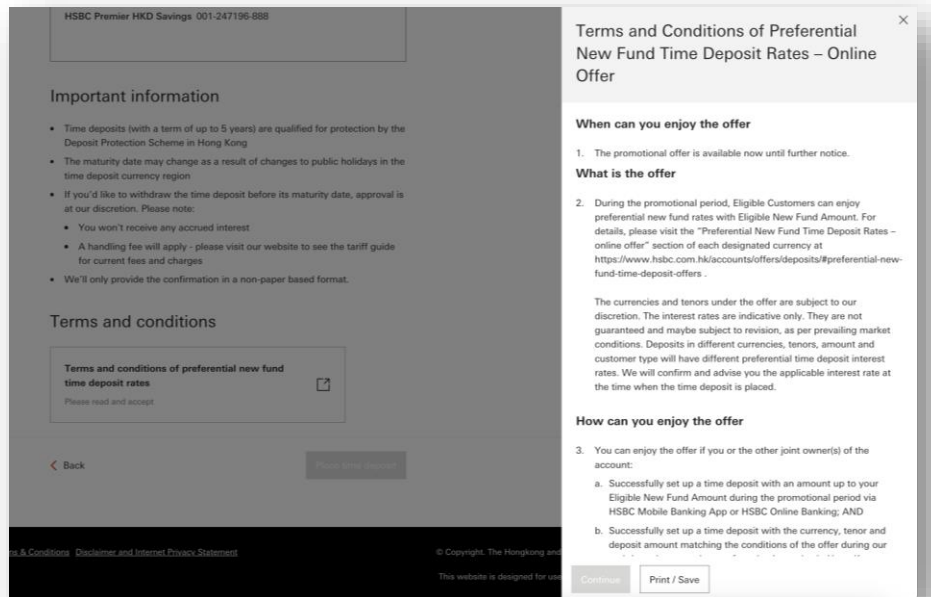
HSBC Premier HKD Savings 001-247196-888

Important information

- Time deposits (with a term of up to 5 years) are qualified for protection by the Deposit Protection Scheme in Hong Kong
- The maturity date may change as a result of changes to public holidays in the time deposit currency region
- If you'd like to withdraw the time deposit before its maturity date, approval is at our discretion. Please note:
  - You won't receive any accrued interest
  - A handling fee will apply - please visit our website to see the tariff guide for current fees and charges
- We'll only provide the confirmation in a non-paper based format.

Terms and conditions

Terms and conditions of preferential new fund time deposit rates
Please read and accept

< Back

Place time deposit

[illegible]s & Conditions Disclaimer and Internet Privacy Statement

© Copyright. The Hongkong and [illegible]

This website is designed for use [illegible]

Terms and Conditions of Preferential New Fund Time Deposit Rates – Online Offer

×

When can you enjoy the offer

1. The promotional offer is available now until further notice.

What is the offer

2. During the promotional period, Eligible Customers can enjoy preferential new fund rates with Eligible New Fund Amount. For details, please visit the "Preferential New Fund Time Deposit Rates – online offer" section of each designated currency at https://www.hsbc.com.hk/accounts/offers/deposits/#preferential-new-fund-time-deposit-offers .

The currencies and tenors under the offer are subject to our discretion. The interest rates are indicative only. They are not guaranteed and maybe subject to revision, as per prevailing market conditions. Deposits in different currencies, tenors, amount and customer type will have different preferential time deposit interest rates. We will confirm and advise you the applicable interest rate at the time when the time deposit is placed.

How can you enjoy the offer

3. You can enjoy the offer if you or the other joint owner(s) of the account:

a. Successfully set up a time deposit with an amount up to your Eligible New Fund Amount during the promotional period via HSBC Mobile Banking App or HSBC Online Banking; AND

b. Successfully set up a time deposit with the currency, tenor and deposit amount matching the conditions of the offer during our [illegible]

Continue

Print / Save